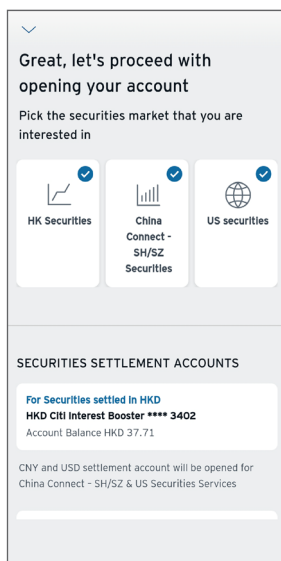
Great, let's proceed with opening your account

Pick the securities market that you are interested in

HK Securities

China Connect - SH/SZ Securities

US securities

SECURITIES SETTLEMENT ACCOUNTS

For Securities settled in HKD
HKD Citi Interest Booster **** 3402
Account Balance HKD 37.71

CNY and USD settlement account will be opened for China Connect - SH/SZ & US Securities Services